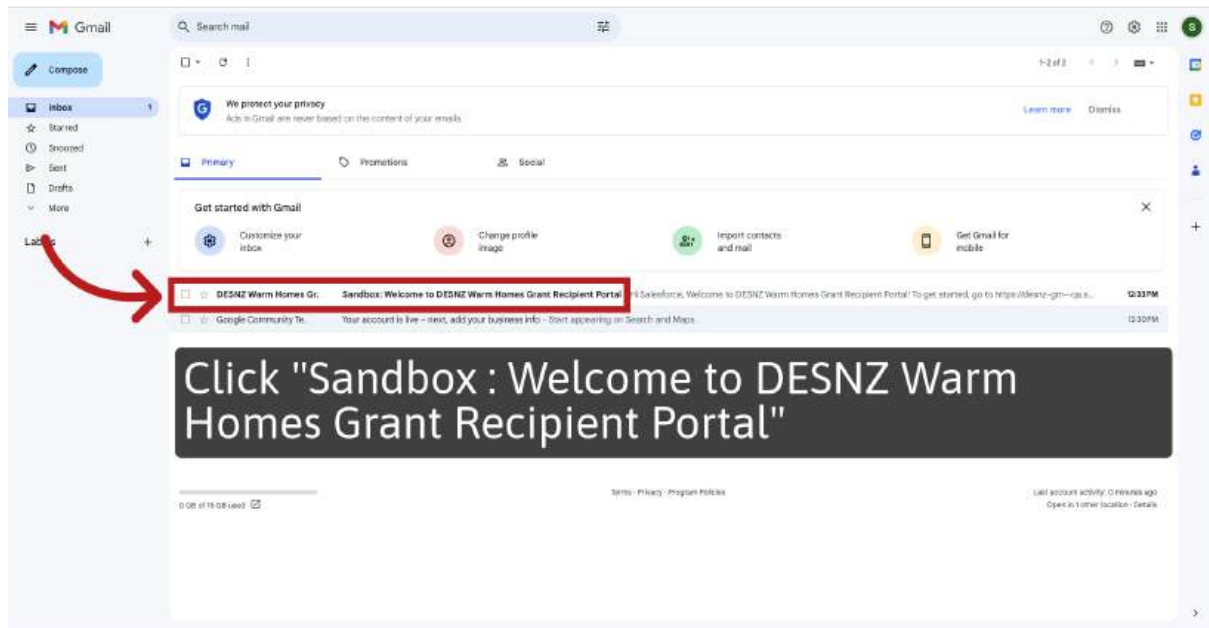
Gmail

Search mail

Compose

Inbox 1
Starred
Snoozed
Sent
Drafts
More

Labels +

1–2 of 2

We protect your privacy
Ads in Gmail are never based on the content of your emails

Learn more Dismiss

Primary
Promotions
Social

Get started with Gmail

Customize your inbox
Change profile image
Import contacts and mail
Get Gmail for mobile

DESNZ Warm Homes Gr. Sandbox: Welcome to DESNZ Warm Homes Grant Recipient Portal - Hi Salesforce, Welcome to DESNZ Warm Homes Grant Recipient Portal! To get started, go to https://desnz-grr--qa.s... 12:33 PM

Google Community Te. Your account is live – next, add your business info - Start appearing on Search and Maps. 12:30 PM

Click "Sandbox : Welcome to DESNZ Warm Homes Grant Recipient Portal"

0 GB of 15 GB used

Terms · Privacy · Program Policies

Last account activity: 0 minutes ago
Open in 1 other location · Details